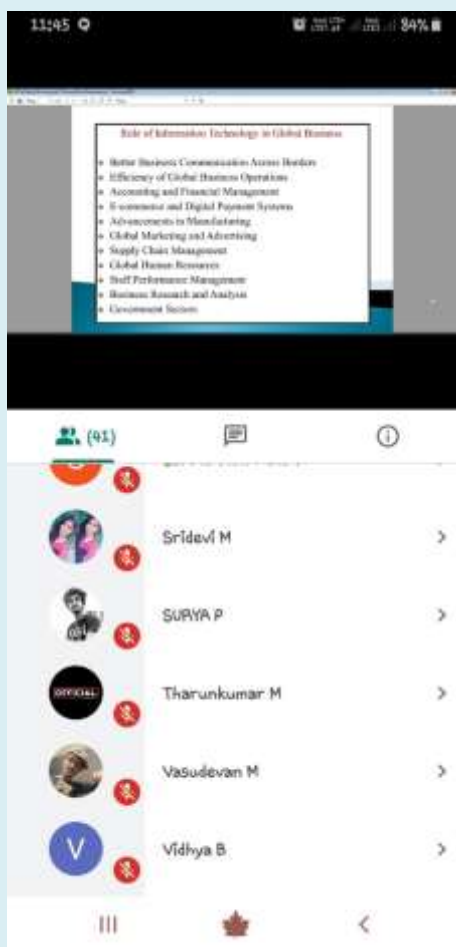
11:45

84%

Role of Information Technology in Global Business

- Better Business Communication Across Borders
- Efficiency of Global Business Operations
- Accounting and Financial Management
- E-commerce and Digital Payment Systems
- Advancements in Manufacturing
- Global Marketing and Advertising
- Supply Chain Management
- Global Human Resources
- Staff Performance Management
- Business Research and Analysis
- Government Sectors

(41)

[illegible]

Sridevi M

SURYA P

OFFICIAL

Tharunkumar M

Vasudevan M

V

Vidhya B